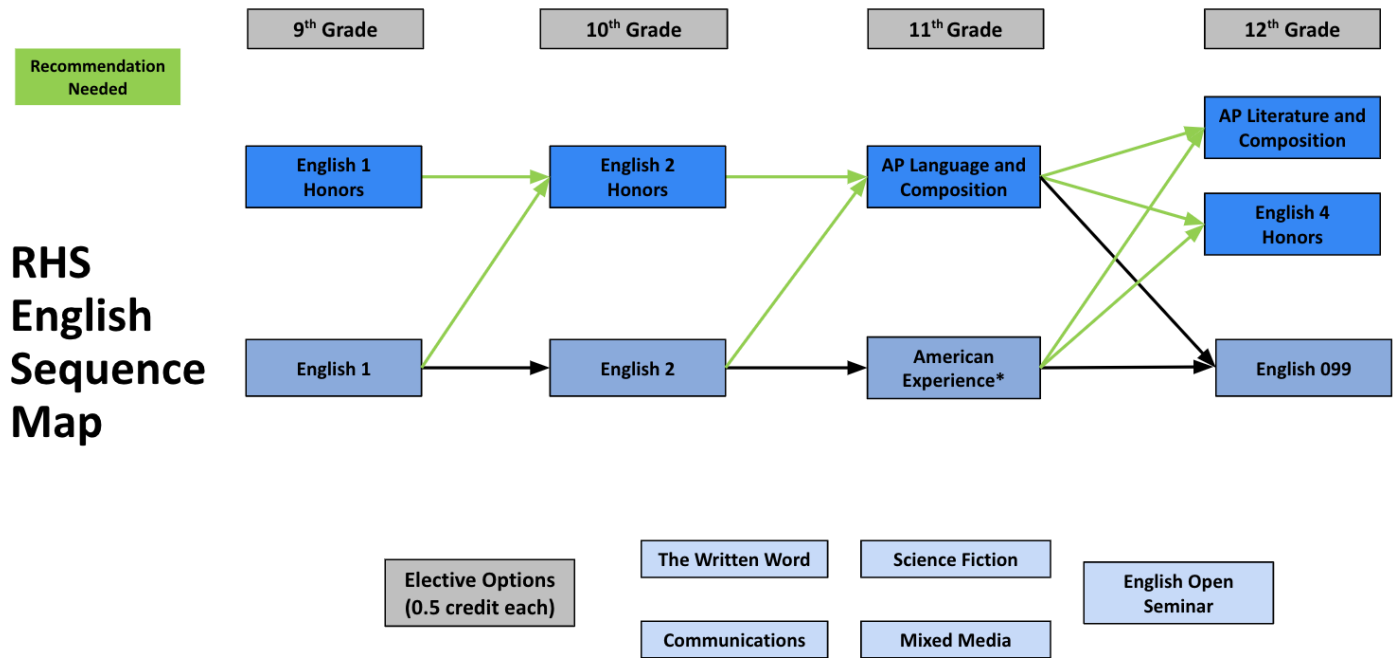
Recommendation Needed

9th Grade

10th Grade

11th Grade

12th Grade

RHS English Sequence Map

English 1 Honors

English 2 Honors

AP Language and Composition

AP Literature and Composition

English 4 Honors

English 1

English 2

American Experience*

English 099

Elective Options (0.5 credit each)

The Written Word

Science Fiction

English Open Seminar

Communications

Mixed Media